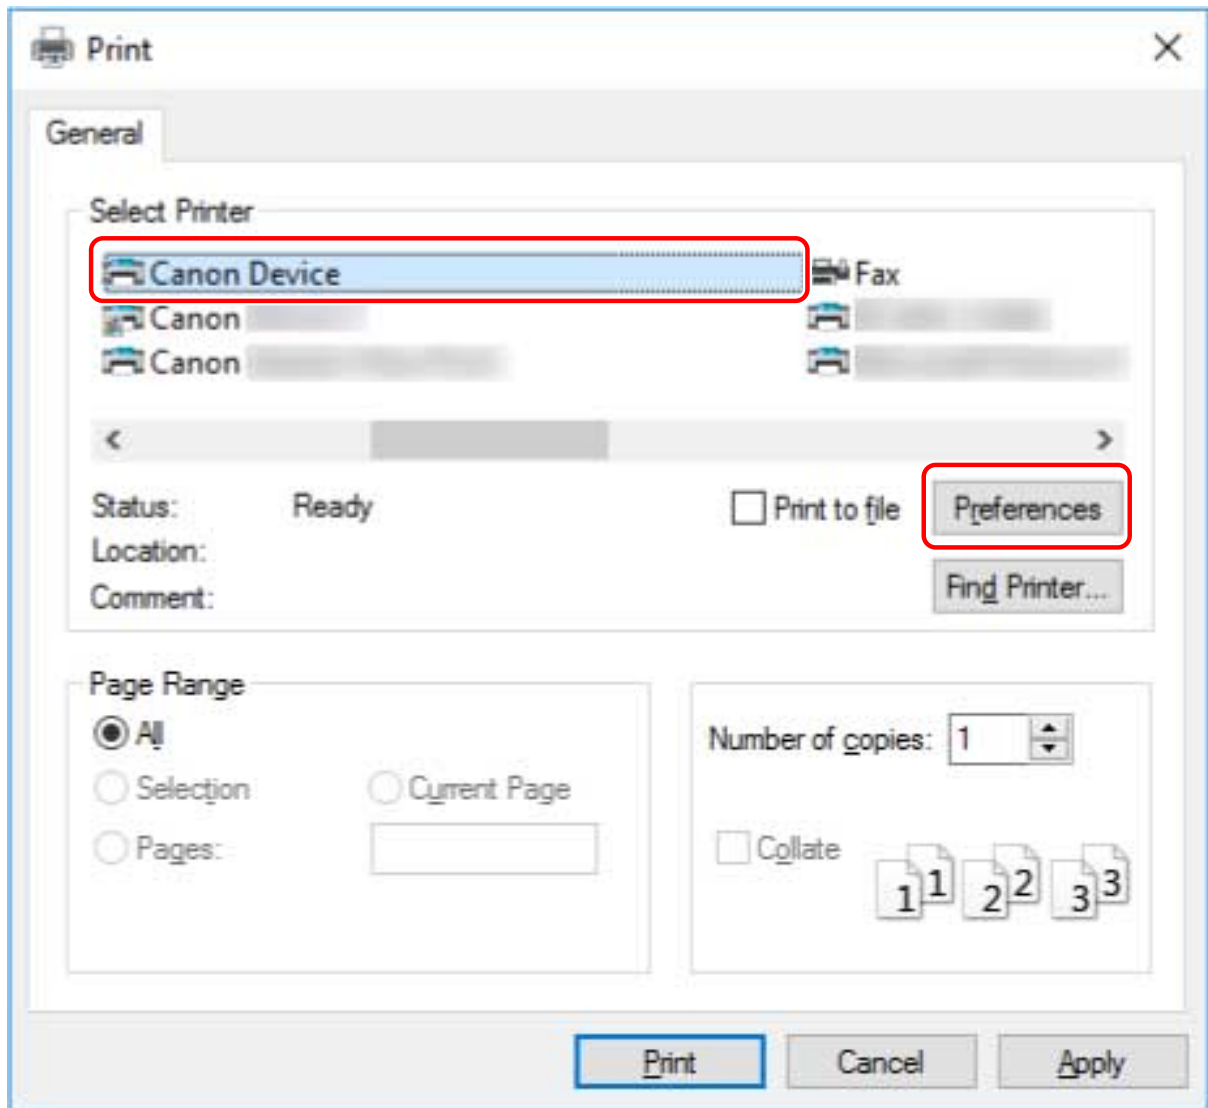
Print

General

Select Printer

Canon Device
Canon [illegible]
Canon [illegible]
Fax
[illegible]
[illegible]

Status: Ready
Location:
Comment:

Print to file
Preferences
Find Printer...

Page Range
All
Selection
Current Page
Pages:

Number of copies: 1

Collate
1 1 2 2 3 3

Print
Cancel
Apply